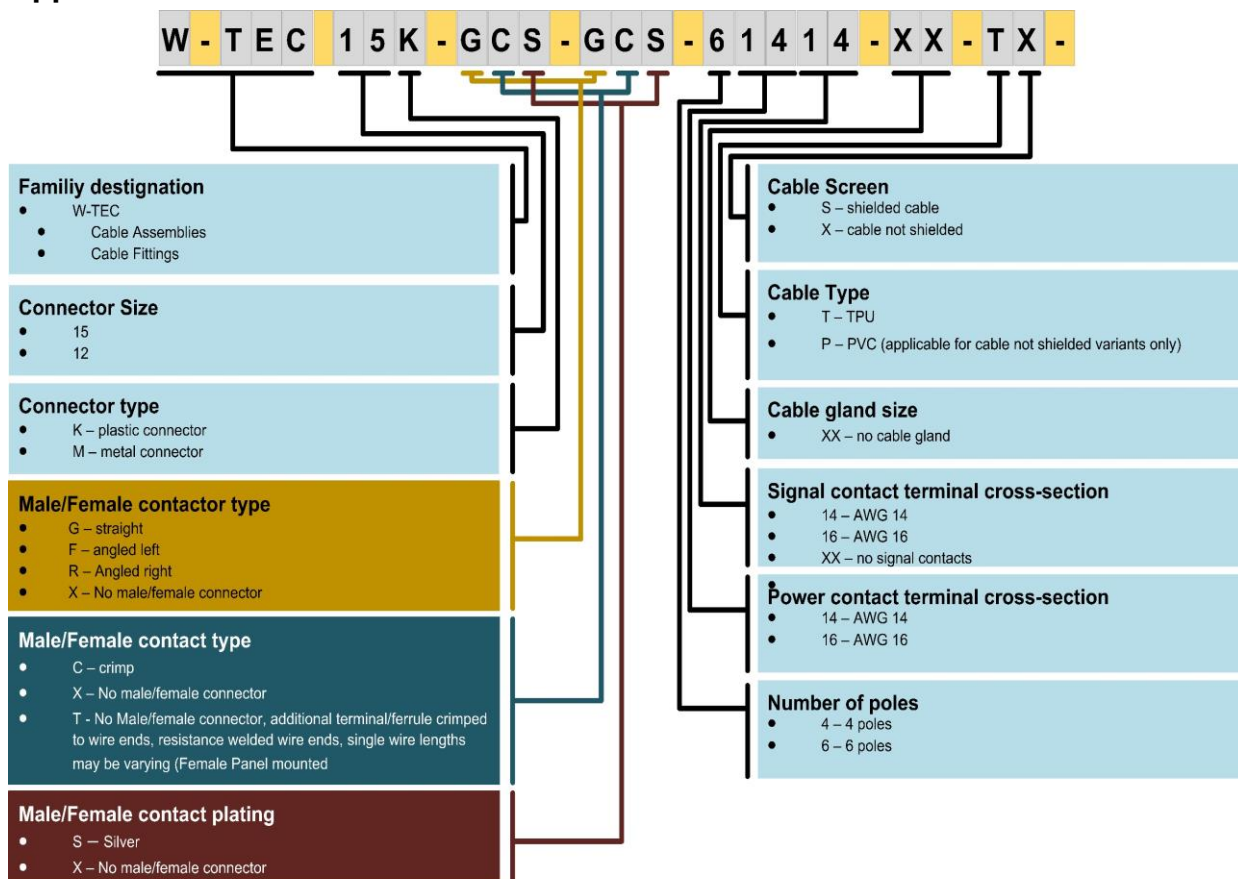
W - T E C 1 5 K - G C S - G C S - 6 1 4 1 4 - X X - T X -

Familiy destination
- W-TEC
- Cable Assemblies
- Cable Fittings

Connector Size
- 15
- 12

Connector type
- K – plastic connector
- M – metal connector

Male/Female contactor type
- G – straight
- F – angled left
- R – Angled right
- X – No male/female connector

Male/Female contact type
- C – crimp
- X – No male/female connector
- T - No Male/female connector, additional terminal/ferrule crimped to wire ends, resistance welded wire ends, single wire lengths may be varying (Female Panel mounted

Male/Female contact plating
- S – Silver
- X – No male/female connector

Cable Screen
- S – shielded cable
- X – cable not shielded

Cable Type
- T – TPU
- P – PVC (applicable for cable not shielded variants only)

Cable gland size
- XX – no cable gland

Signal contact terminal cross-section
- 14 – AWG 14
- 16 – AWG 16
- XX – no signal contacts
- 

Power contact terminal cross-section
- 14 – AWG 14
- 16 – AWG 16

Number of poles
- 4 – 4 poles
- 6 – 6 poles